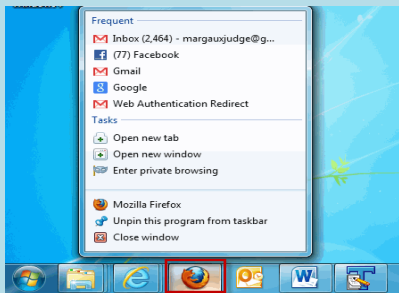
Frequent

Inbox (2,464) - margauxjudge@g...

(77) Facebook

Gmail

Google

Web Authentication Redirect

Tasks

Open new tab

Open new window

Enter private browsing

Mozilla Firefox

Unpin this program from taskbar

Close window